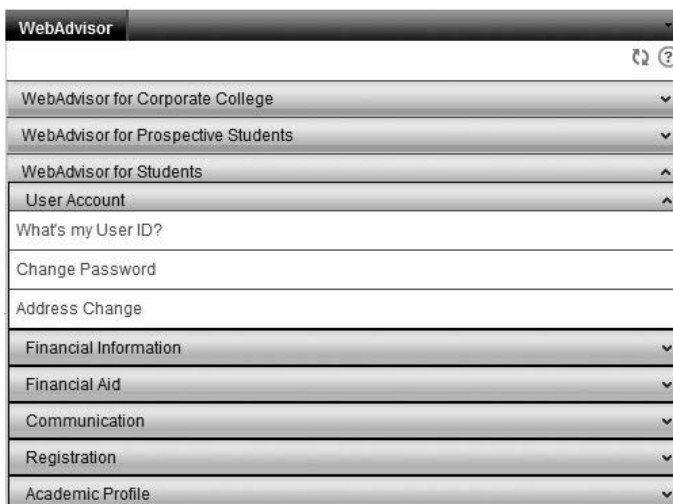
WebAdvisor

WebAdvisor for Corporate College

WebAdvisor for Prospective Students

WebAdvisor for Students

User Account

What's my User ID?

Change Password

Address Change

Financial Information

Financial Aid

Communication

Registration

Academic Profile